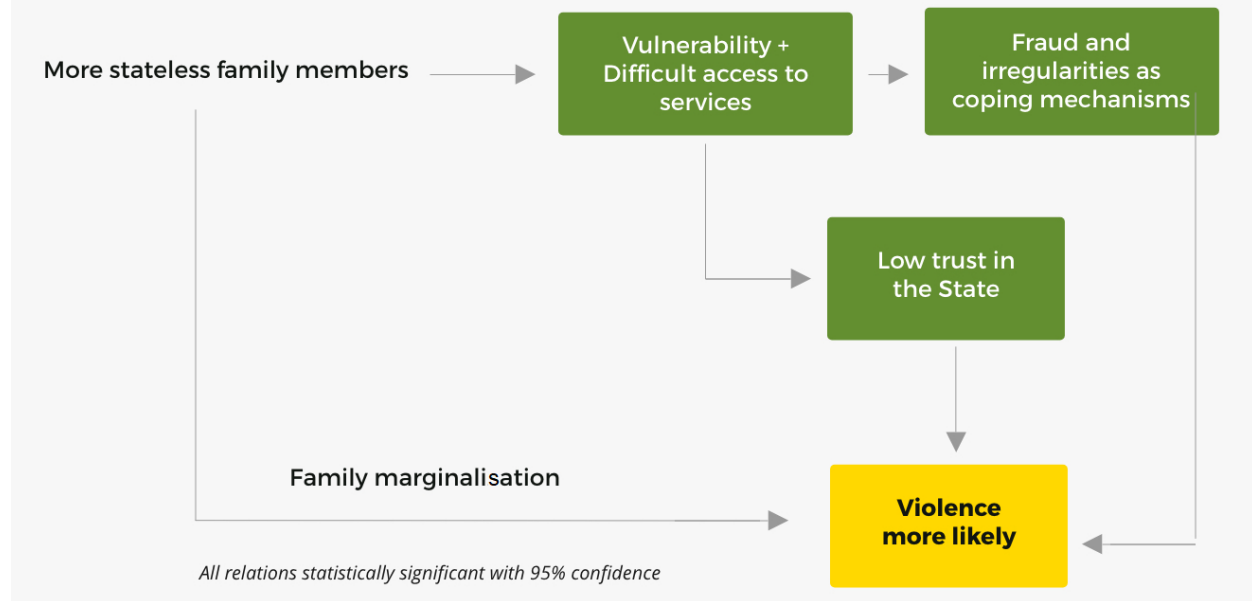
More stateless family members

Vulnerability + Difficult access to services

Fraud and irregularities as coping mechanisms

Low trust in the State

Family marginalisation

Violence more likely

All relations statistically significant with 95% confidence